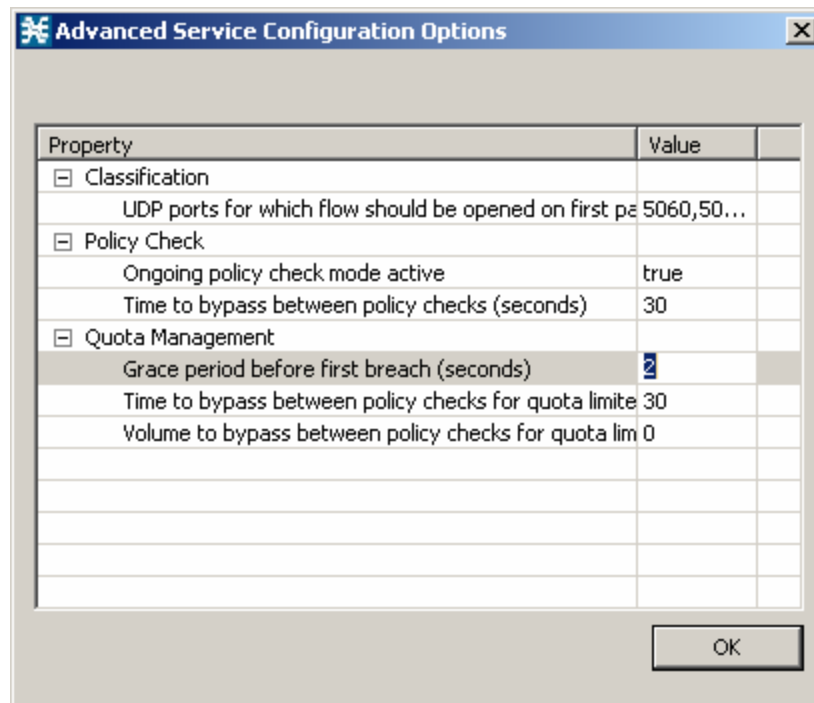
Advanced Service Configuration Options

| Property | Value |
|---|---|
| ⊟ Classification | |
| UDP ports for which flow should be opened on first pa | 5060,50... |
| ⊟ Policy Check | |
| Ongoing policy check mode active | true |
| Time to bypass between policy checks (seconds) | 30 |
| ⊟ Quota Management | |
| Grace period before first breach (seconds) | 2 |
| Time to bypass between policy checks for quota limite | 30 |
| Volume to bypass between policy checks for quota lim | 0 |

OK